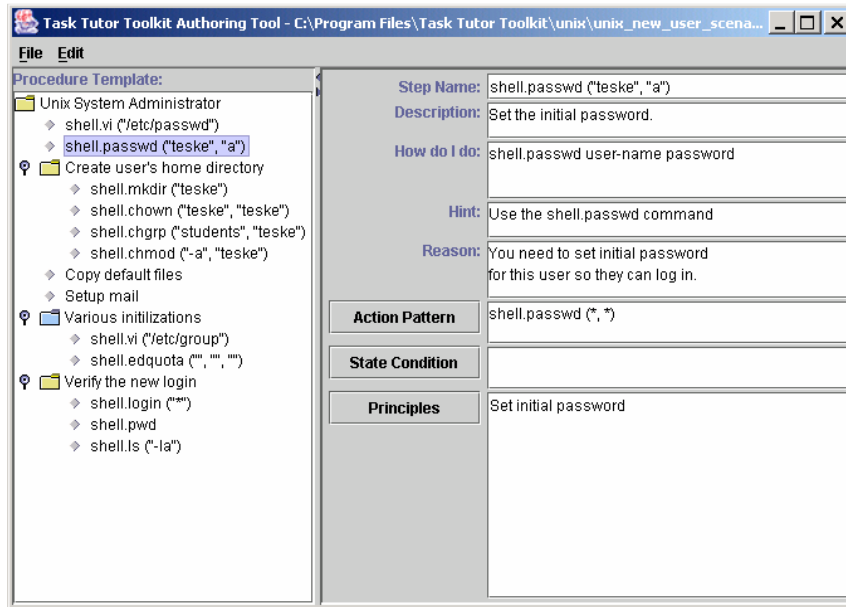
Task Tutor Toolkit Authoring Tool - C:\Program Files\Task Tutor Toolkit\unix\unix_new_user_scena...

File Edit

Procedure Template:

Unix System Administrator
shell.vi ("/etc/passwd")
shell.passwd ("teske", "a")
Create user's home directory
shell.mkdir ("teske")
shell.chown ("teske", "teske")
shell.chgrp ("students", "teske")
shell.chmod ("-a", "teske")
Copy default files
Setup mail
Various initilizations
shell.vi ("/etc/group")
shell.edquota ("", "", "")
Verify the new login
shell.login ("*")
shell.pwd
shell.ls ("-la")

Step Name: shell.passwd ("teske", "a")

Description: Set the initial password.

How do I do: shell.passwd user-name password

Hint: Use the shell.passwd command

Reason: You need to set initial password for this user so they can log in.

Action Pattern | shell.passwd (*, *)

State Condition

Principles | Set initial password